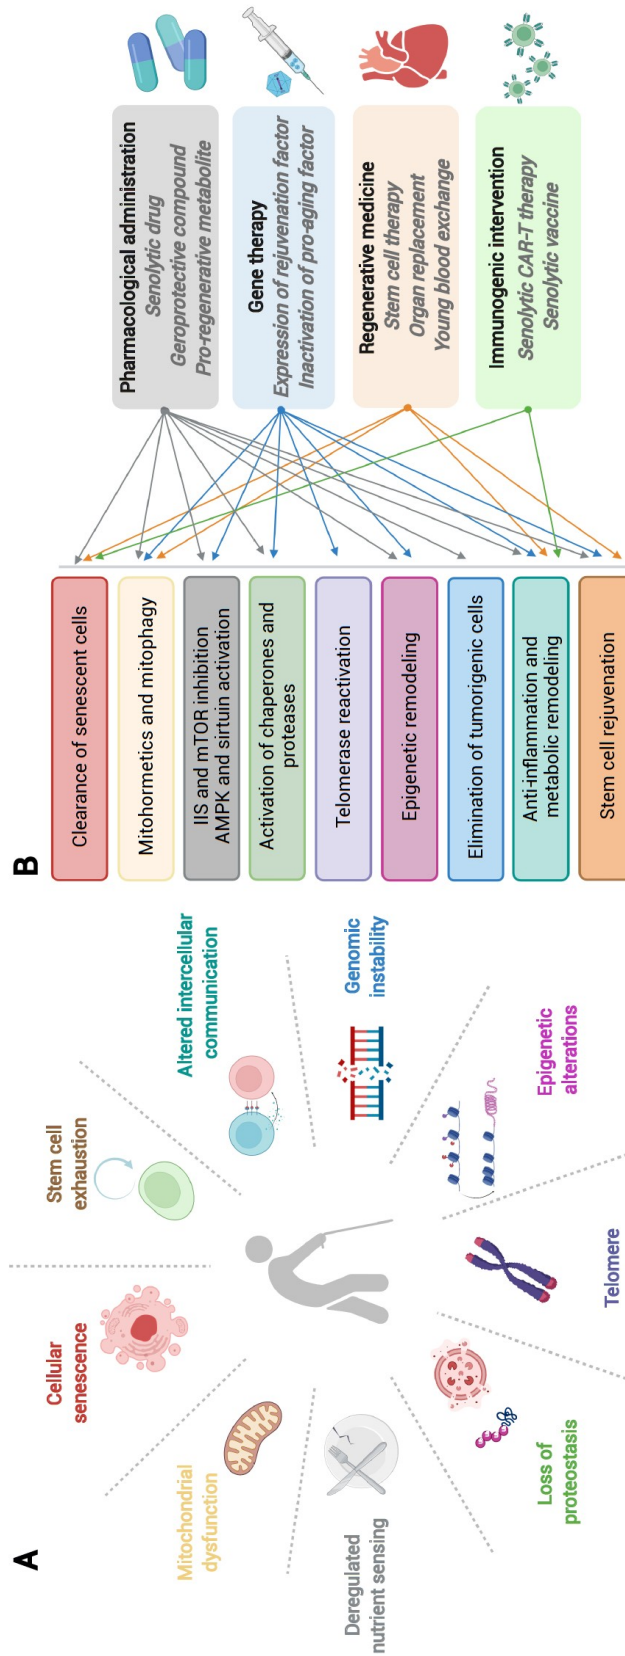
A

Mitochondrial dysfunction

Cellular senescence

Stem cell exhaustion

Altered intercellular communication

Genomic instability

Epigenetic alterations

Telomere

Loss of proteostasis

Deregulated nutrient sensing

B

Clearance of senescent cells

Mitohormetics and mitophagy

IIS and mTOR inhibition AMPK and sirtuin activation

Activation of chaperones and proteases

Telomerase reactivation

Epigenetic remodeling

Elimination of tumorigenic cells

Anti-inflammation and metabolic remodeling

Stem cell rejuvenation

Pharmacological administration
Senolytic drug
Geroprotective compound
Pro-regenerative metabolite

Gene therapy
Expression of rejuvenation factor
Inactivation of pro-aging factor

Regenerative medicine
Stem cell therapy
Organ replacement
Young blood exchange

Immunogenic intervention
Senolytic CAR-T therapy
Senolytic vaccine